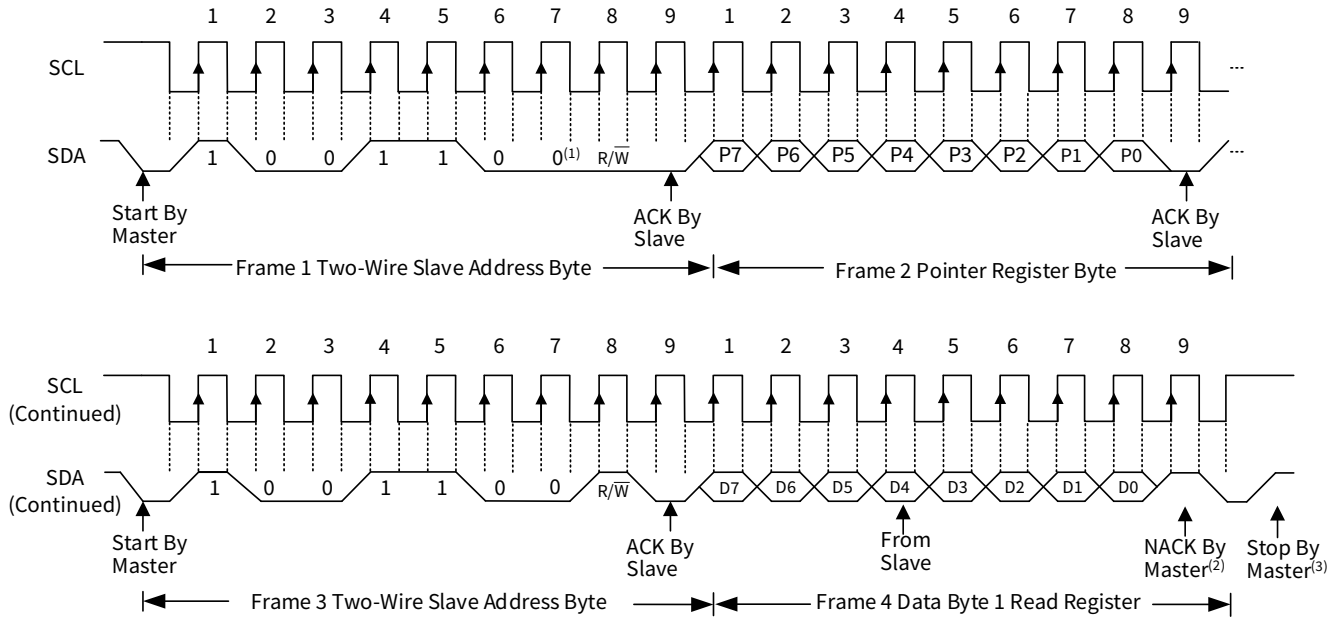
1 2 3 4 5 6 7 8 9 1 2 3 4 5 6 7 8 9

SCL

...

SDA

1 0 0 1 1 0 $0^{(1)}$ $R/\overline{W}$ P7 P6 P5 P4 P3 P2 P1 P0

...

Start By Master

ACK By Slave

ACK By Slave

Frame 1 Two-Wire Slave Address Byte

Frame 2 Pointer Register Byte

1 2 3 4 5 6 7 8 9 1 2 3 4 5 6 7 8 9

SCL (Continued)

SDA (Continued)

1 0 0 1 1 0 0 $R/\overline{W}$ D7 D6 D5 D4 D3 D2 D1 D0

Start By Master

ACK By Slave

From Slave

NACK By Master$^{(2)}$

Stop By Master$^{(3)}$

Frame 3 Two-Wire Slave Address Byte

Frame 4 Data Byte 1 Read Register